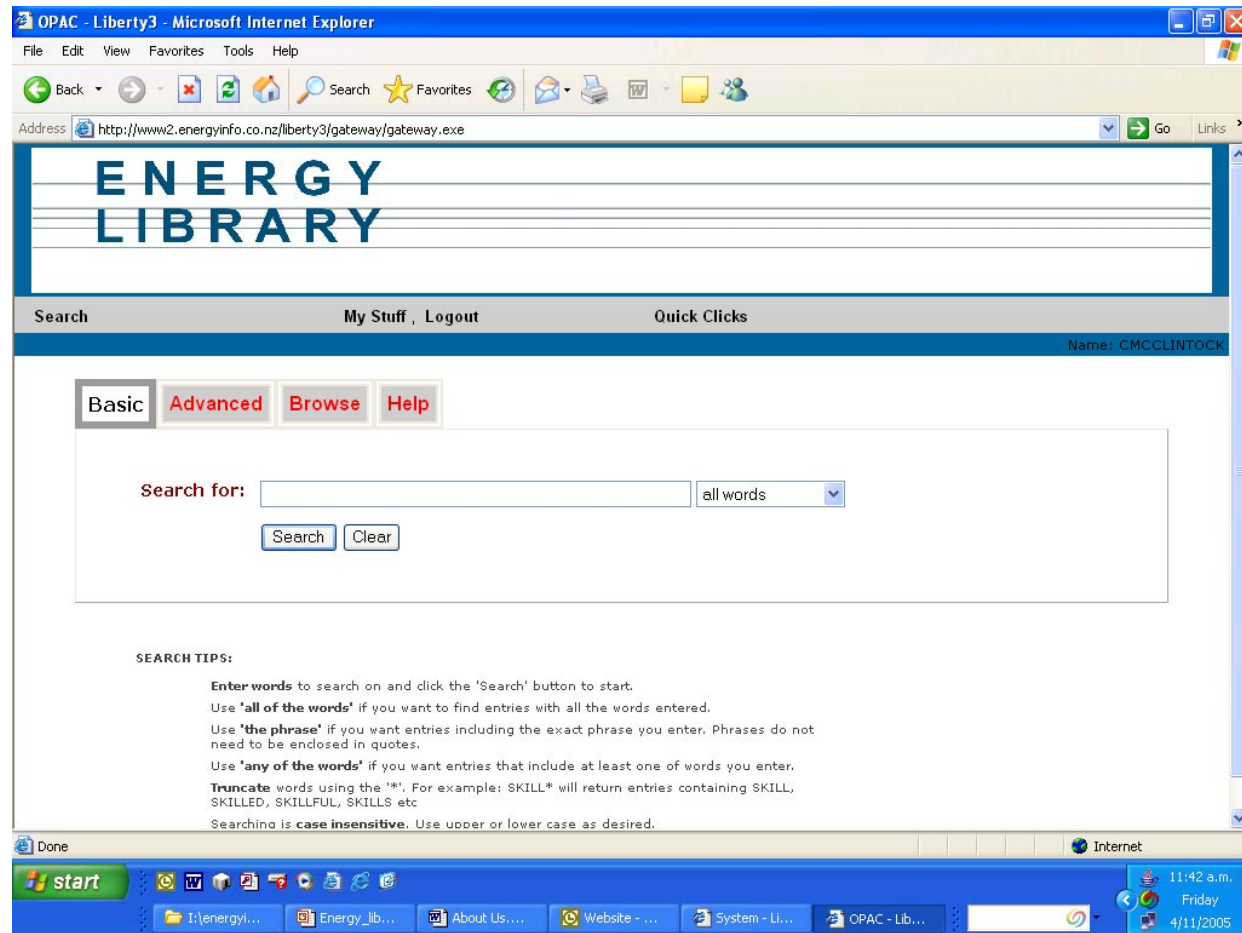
OPAC - Liberty3 - Microsoft Internet Explorer

File Edit View Favorites Tools Help

Back Search Favorites

Address http://www2.energyinfo.co.nz/liberty3/gateway/gateway.exe Go Links

ENERGY
LIBRARY

Search My Stuff , Logout Quick Clicks

Name: CMCCLINTOCK

Basic Advanced Browse Help

Search for: all words

Search Clear

SEARCH TIPS:

Enter words to search on and click the 'Search' button to start.

Use 'all of the words' if you want to find entries with all the words entered.

Use 'the phrase' if you want entries including the exact phrase you enter. Phrases do not need to be enclosed in quotes.

Use 'any of the words' if you want entries that include at least one of words you enter.

Truncate words using the '*'. For example: SKILL* will return entries containing SKILL, SKILLED, SKILLFUL, SKILLS etc

Searching is case insensitive. Use upper or lower case as desired.

Done Internet

start I:\energyi... Energy_lib... About Us.... Website - ... System - Li... OPAC - Lib...

11:42 a.m. Friday 4/11/2005